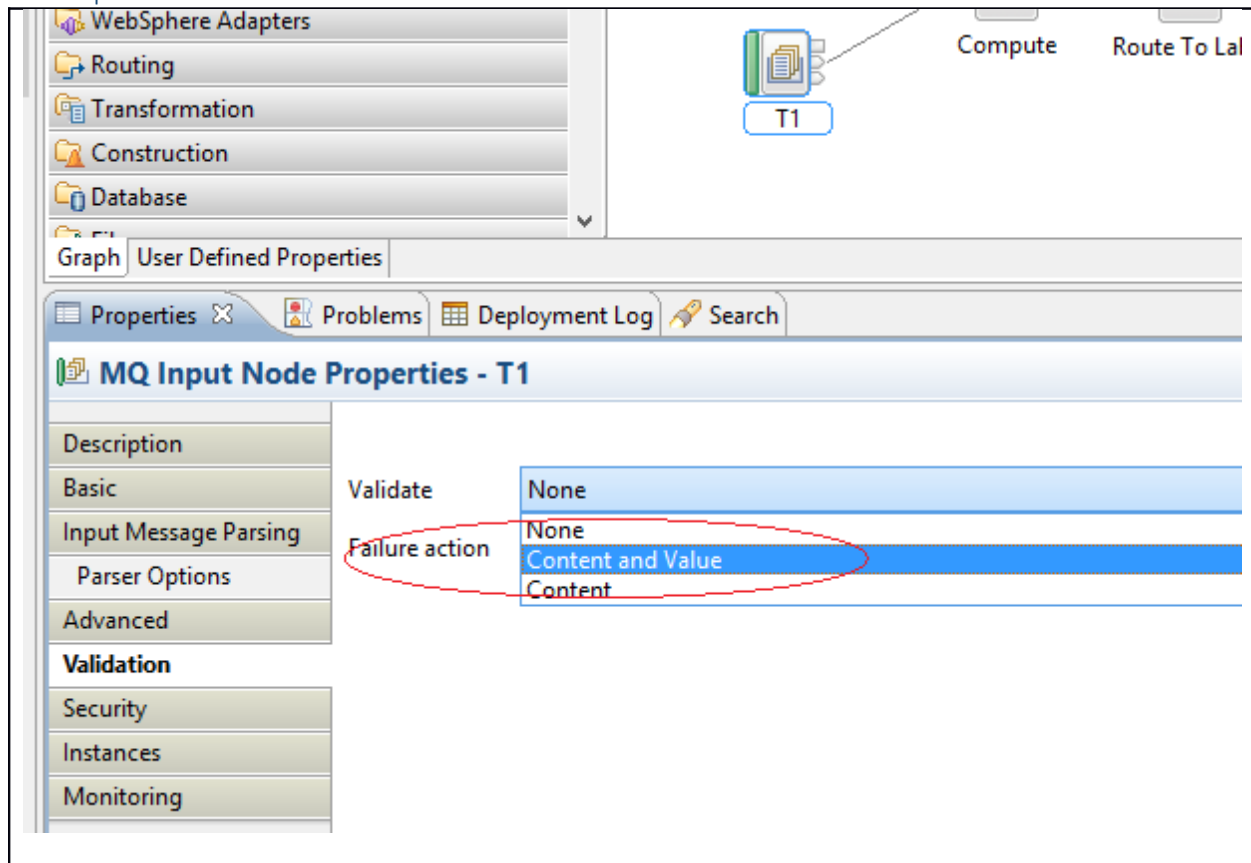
WebSphere Adapters
Routing
Transformation
Construction
Database
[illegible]

Compute
Route To La
T1

Graph
User Defined Properties

Properties
Problems
Deployment Log
Search

MQ Input Node Properties - T1

Description
Basic
Input Message Parsing
Parser Options
Advanced
Validation
Security
Instances
Monitoring

Validate
None
Failure action
None
Content and Value
Content